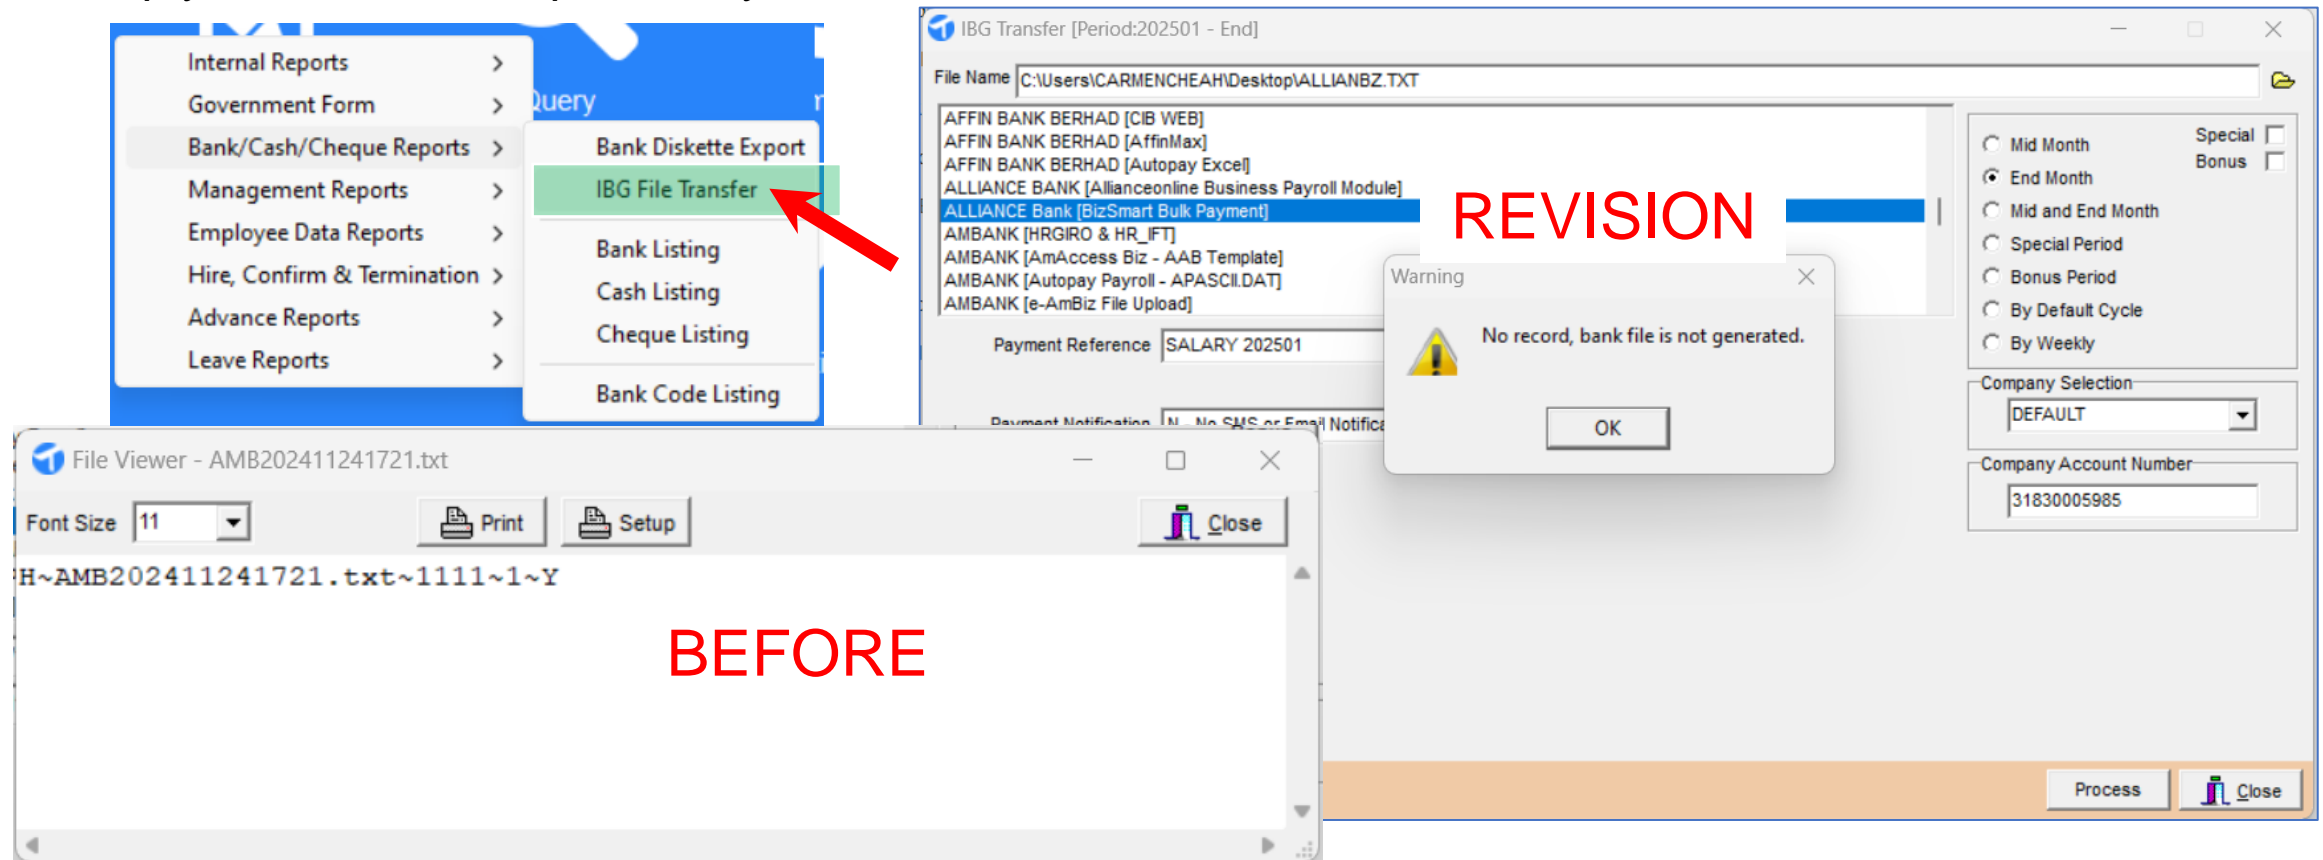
Internal Reports
Government Form
Bank/Cash/Cheque Reports
Management Reports
Employee Data Reports
Hire, Confirm & Termination
Advance Reports
Leave Reports

Query

Bank Diskette Export
IBG File Transfer
Bank Listing
Cash Listing
Cheque Listing
Bank Code Listing

IBG Transfer [Period:202501 - End]

File Name C:\Users\CARMENCHEAH\Desktop\ALLIANBZ.TXT

AFFIN BANK BERHAD [CIB WEB]
AFFIN BANK BERHAD [AffinMax]
AFFIN BANK BERHAD [Autopay Excel]
ALLIANCE BANK [Allianceonline Business Payroll Module]
ALLIANCE Bank [BizSmart Bulk Payment]
AMBANK [HRGIRO & HR_IFT]
AMBANK [AmAccess Biz - AAB Template]
AMBANK [Autopay Payroll - APASCII.DAT]
AMBANK [e-AmBiz File Upload]

REVISION

Mid Month
End Month
Mid and End Month
Special Period
Bonus Period
By Default Cycle
By Weekly
Special
Bonus

Payment Reference SALARY 202501

Payment Notification N - No SMS or Email Notifica

Warning
No record, bank file is not generated.
OK

Company Selection
DEFAULT

Company Account Number
31830005985

Process
Close

File Viewer - AMB202411241721.txt

Font Size 11
Print
Setup
Close

H~AMB202411241721.txt~1111~1~Y

BEFORE